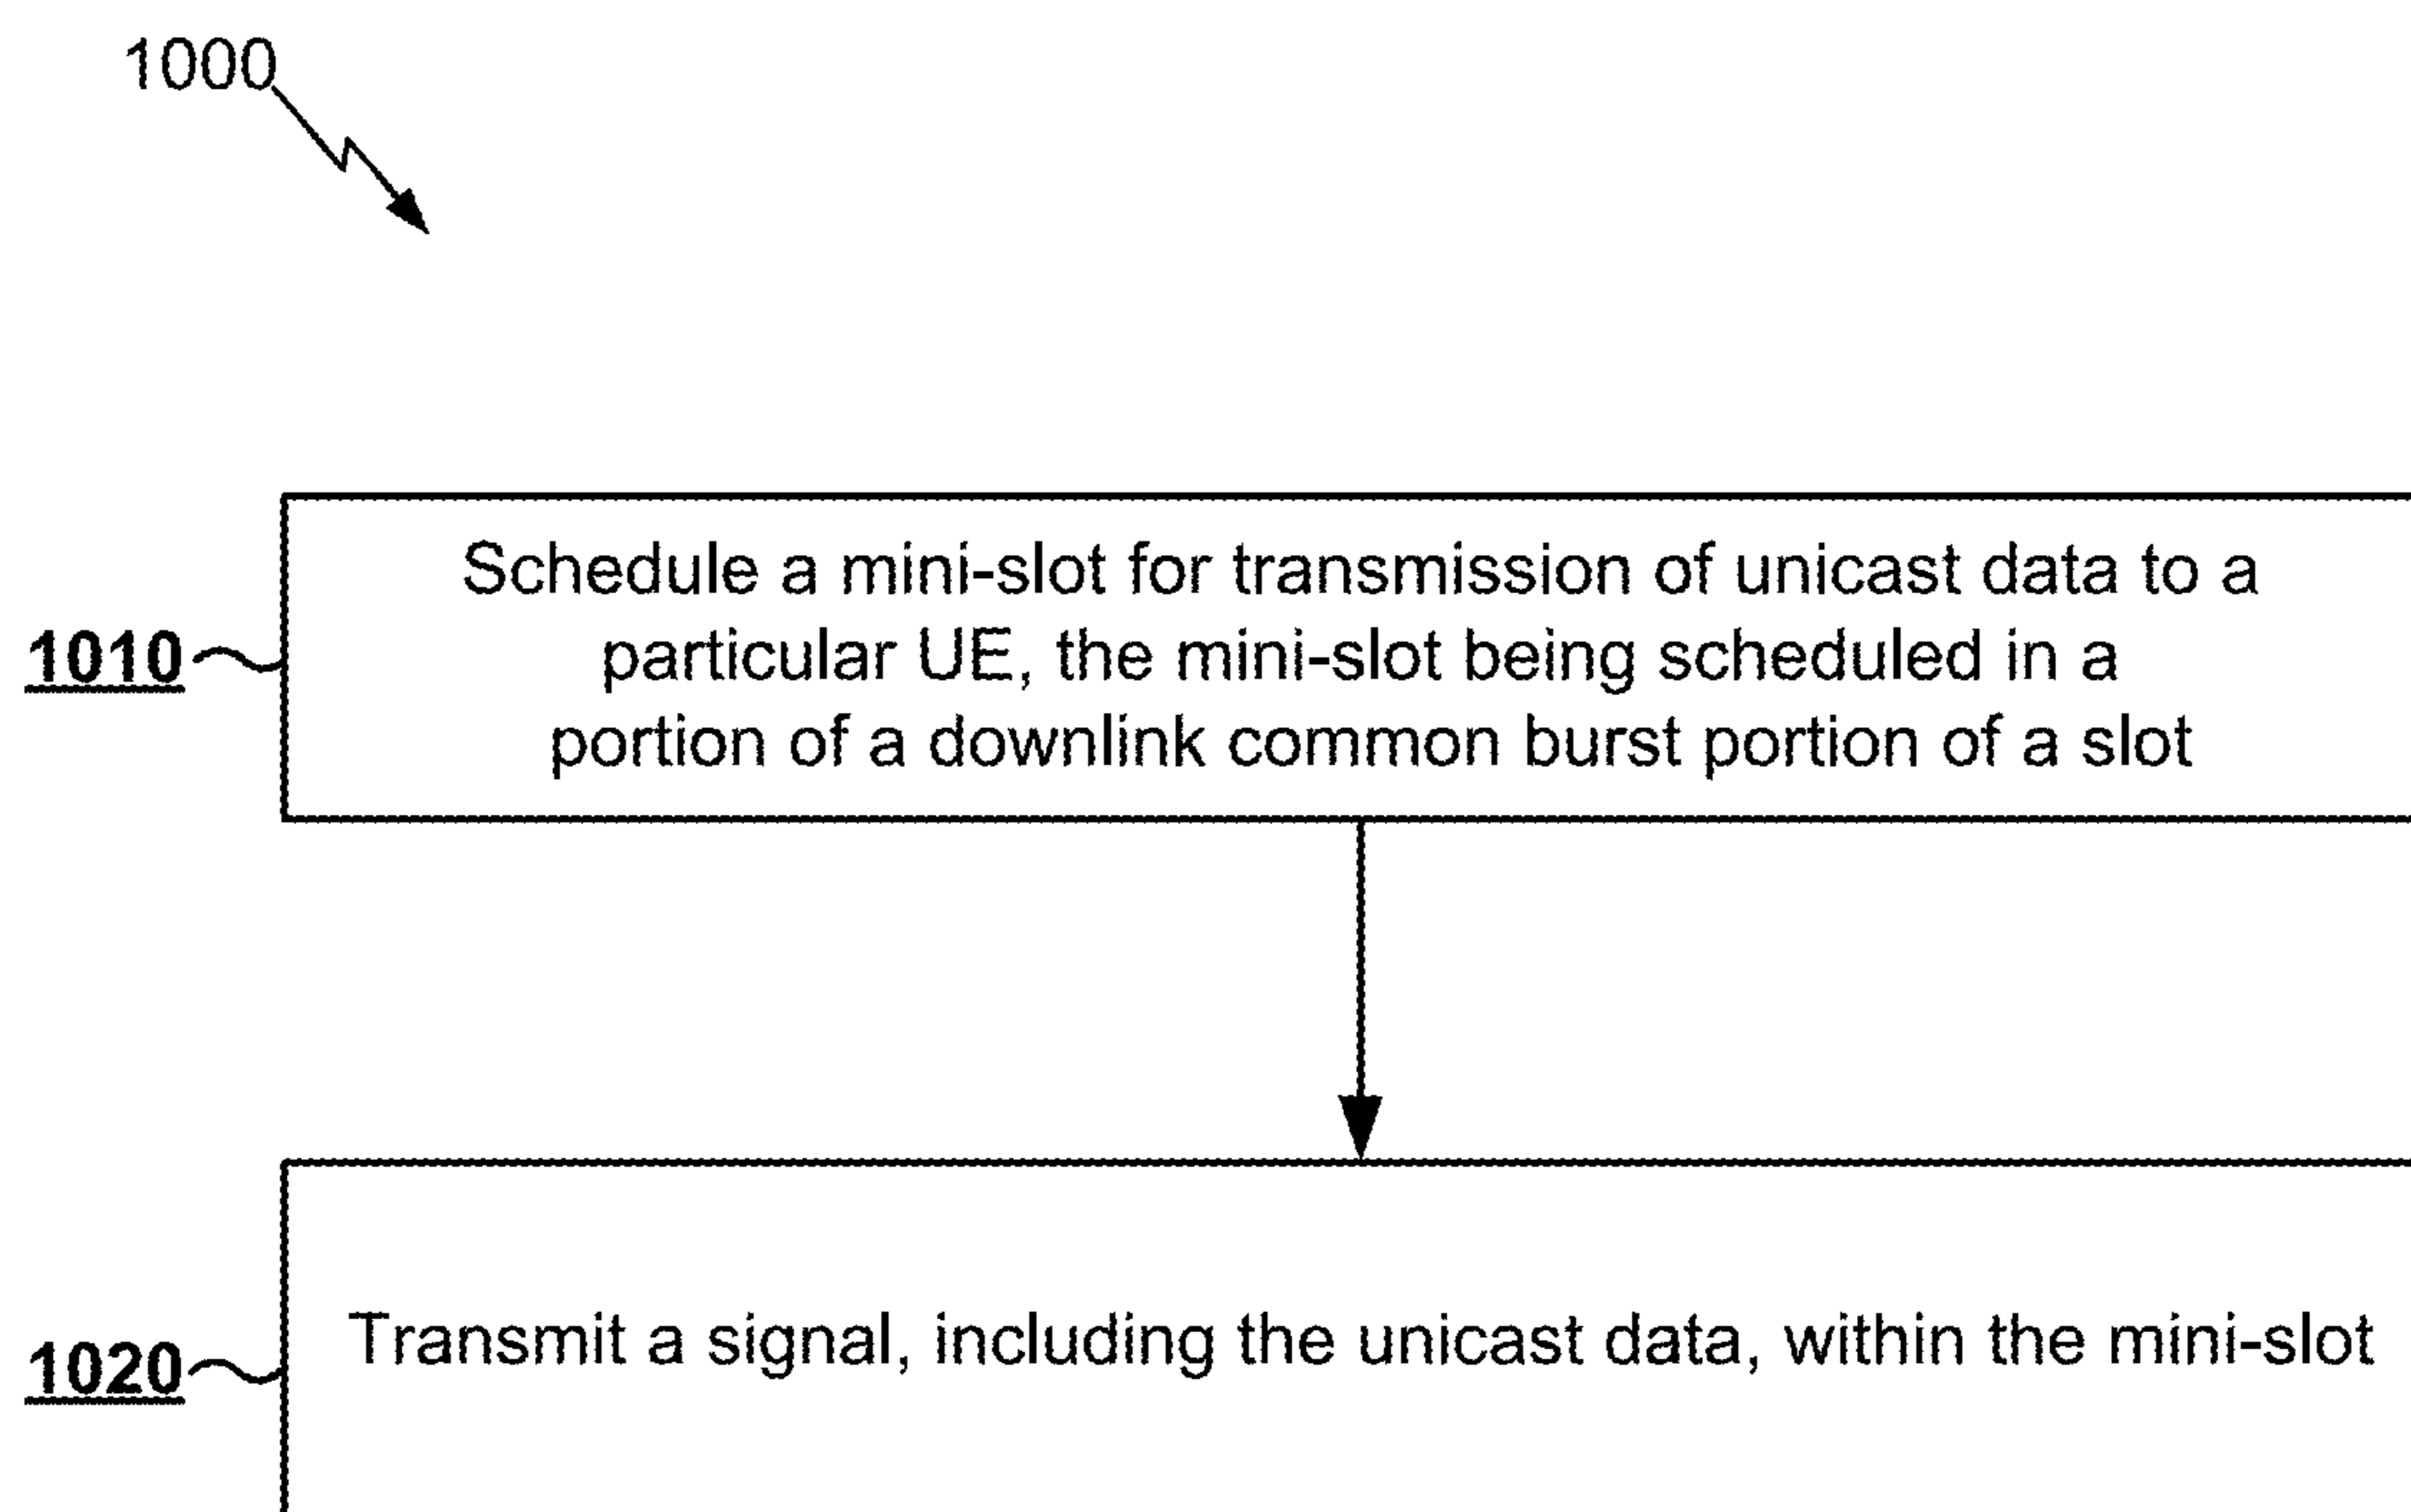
1000

1010

Schedule a mini-slot for transmission of unicast data to a particular UE, the mini-slot being scheduled in a portion of a downlink common burst portion of a slot

1020

Transmit a signal, including the unicast data, within the mini-slot